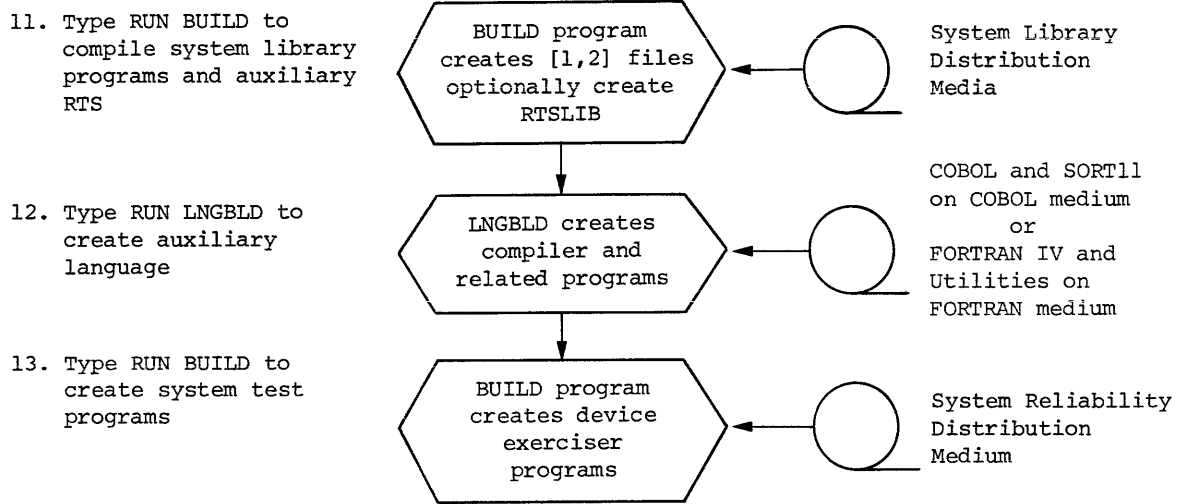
11. Type RUN BUILD to compile system library programs and auxiliary RTS

BUILD program creates [1,2] files optionally create RTSLIB

System Library Distribution Media

12. Type RUN LNGBLD to create auxiliary language

LNGBLD creates compiler and related programs

COBOL and SORT11 on COBOL medium or FORTRAN IV and Utilities on FORTRAN medium

13. Type RUN BUILD to create system test programs

BUILD program creates device exerciser programs

System Reliability Distribution Medium